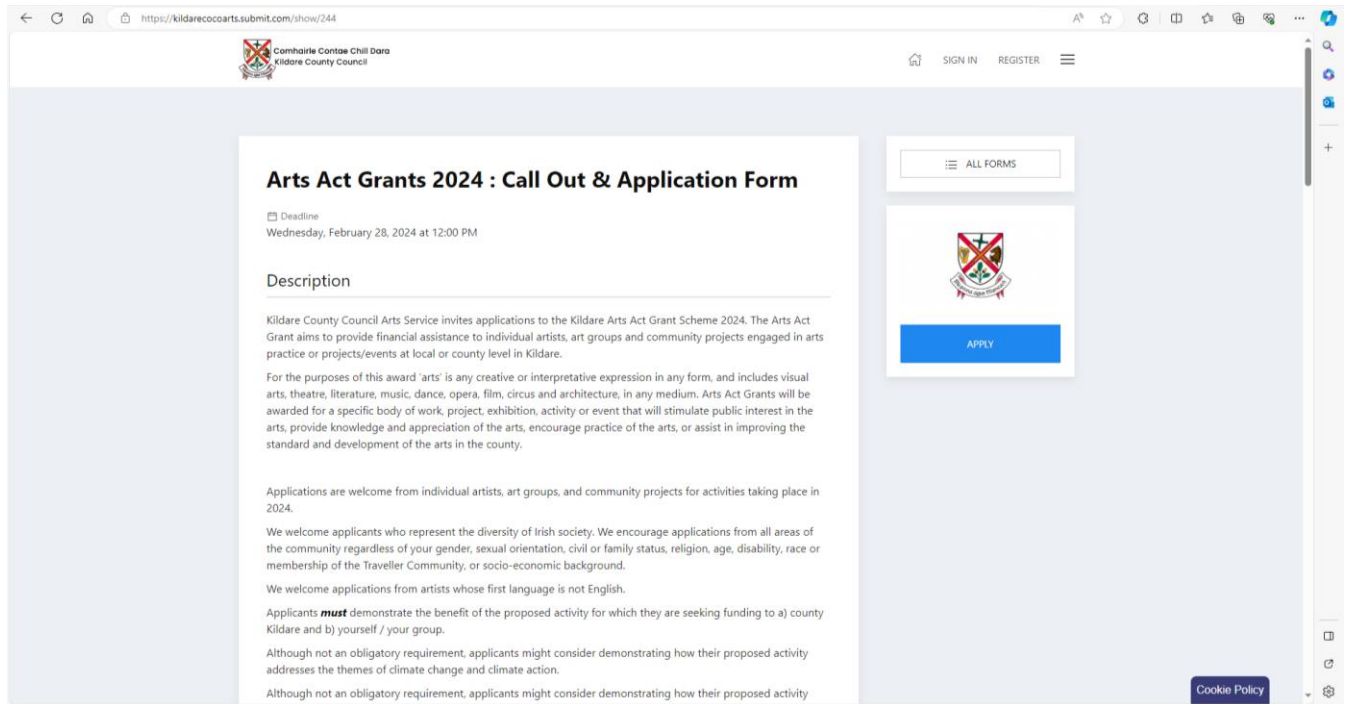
https://kildarecocoarts.submit.com/show/244

Comhairle Contae Chill Dara
Kildare County Council

SIGN IN REGISTER

ALL FORMS

APPLY

Arts Act Grants 2024 : Call Out & Application Form

Deadline
Wednesday, February 28, 2024 at 12:00 PM

Description

Kildare County Council Arts Service invites applications to the Kildare Arts Act Grant Scheme 2024. The Arts Act Grant aims to provide financial assistance to individual artists, art groups and community projects engaged in arts practice or projects/events at local or county level in Kildare.

For the purposes of this award 'arts' is any creative or interpretative expression in any form, and includes visual arts, theatre, literature, music, dance, opera, film, circus and architecture, in any medium. Arts Act Grants will be awarded for a specific body of work, project, exhibition, activity or event that will stimulate public interest in the arts, provide knowledge and appreciation of the arts, encourage practice of the arts, or assist in improving the standard and development of the arts in the county.

Applications are welcome from individual artists, art groups, and community projects for activities taking place in 2024.

We welcome applicants who represent the diversity of Irish society. We encourage applications from all areas of the community regardless of your gender, sexual orientation, civil or family status, religion, age, disability, race or membership of the Traveller Community, or socio-economic background.

We welcome applications from artists whose first language is not English.

Applicants ***must*** demonstrate the benefit of the proposed activity for which they are seeking funding to a) county Kildare and b) yourself / your group.

Although not an obligatory requirement, applicants might consider demonstrating how their proposed activity addresses the themes of climate change and climate action.

Although not an obligatory requirement, applicants might consider demonstrating how their proposed activity

Cookie Policy